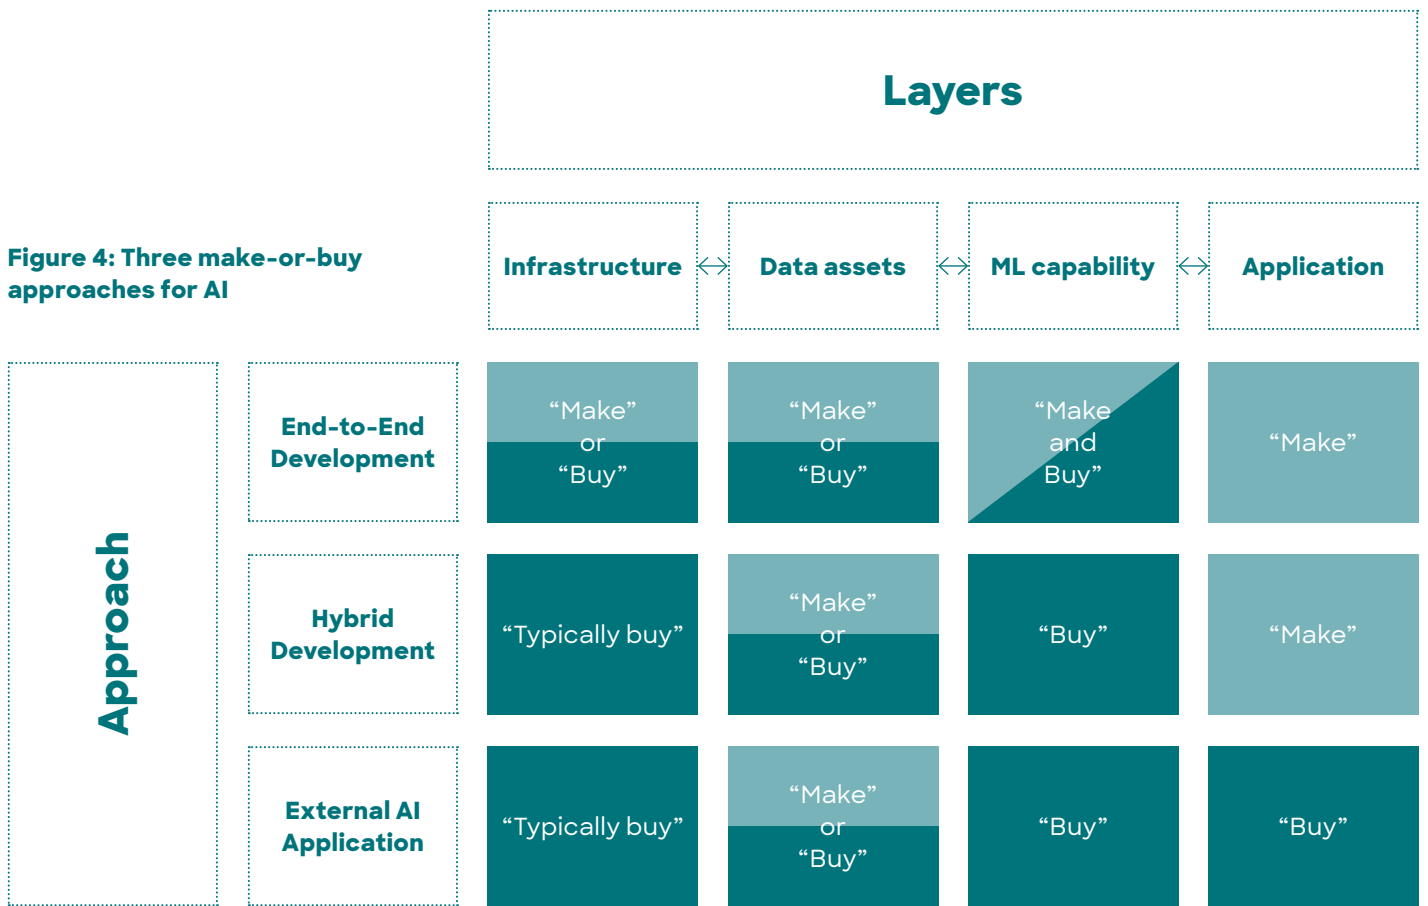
Figure 4: Three make-or-buy approaches for AI

Layers

| Approach | Infrastructure | Data assets | ML capability | Application |
|---|---|---|---|---|
| End-to-End Development | "Make" or "Buy" | "Make" or "Buy" | "Make and Buy" | "Make" |
| Hybrid Development | "Typically buy" | "Make" or "Buy" | "Buy" | "Make" |
| External AI Application | "Typically buy" | "Make" or "Buy" | "Buy" | "Buy" |